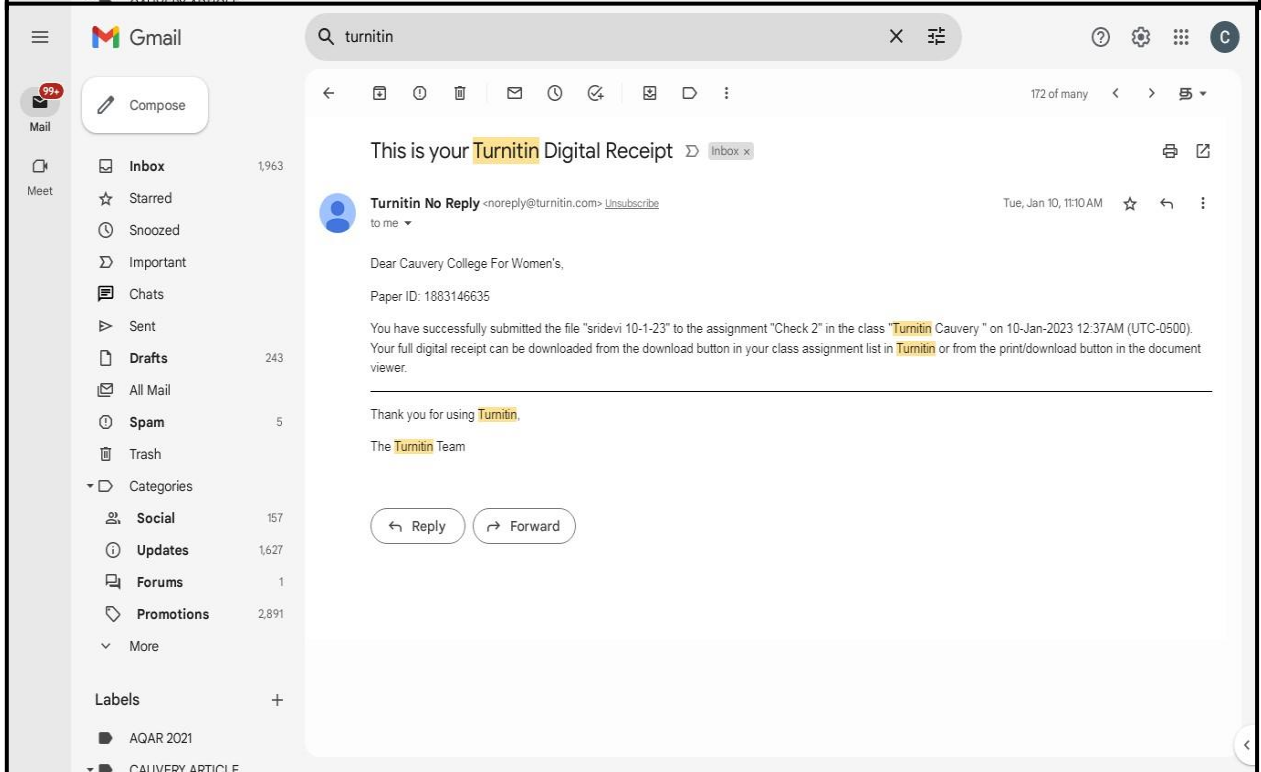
Gmail

turnitin

C

99+

Mail

Meet

Compose

Inbox 1,963
Starred
Snoozed
Important
Chats
Sent
Drafts 243
All Mail
Spam 5
Trash
Categories
Social 157
Updates 1,627
Forums 1
Promotions 2,891
More

Labels +
AQAR 2021
CAUVERY ARTICLE

172 of many

This is your Turnitin Digital Receipt Inbox ×

Turnitin No Reply <noreply@turnitin.com> Unsubscribe
to me

Tue, Jan 10, 11:10 AM

Dear Cauvery College For Women's,

Paper ID: 1883146635

You have successfully submitted the file "sridevi 10-1-23" to the assignment "Check 2" in the class "Turnitin Cauvery " on 10-Jan-2023 12:37AM (UTC-0500). Your full digital receipt can be downloaded from the download button in your class assignment list in Turnitin or from the print/download button in the document viewer.

Thank you for using Turnitin,

The Turnitin Team

Reply

Forward